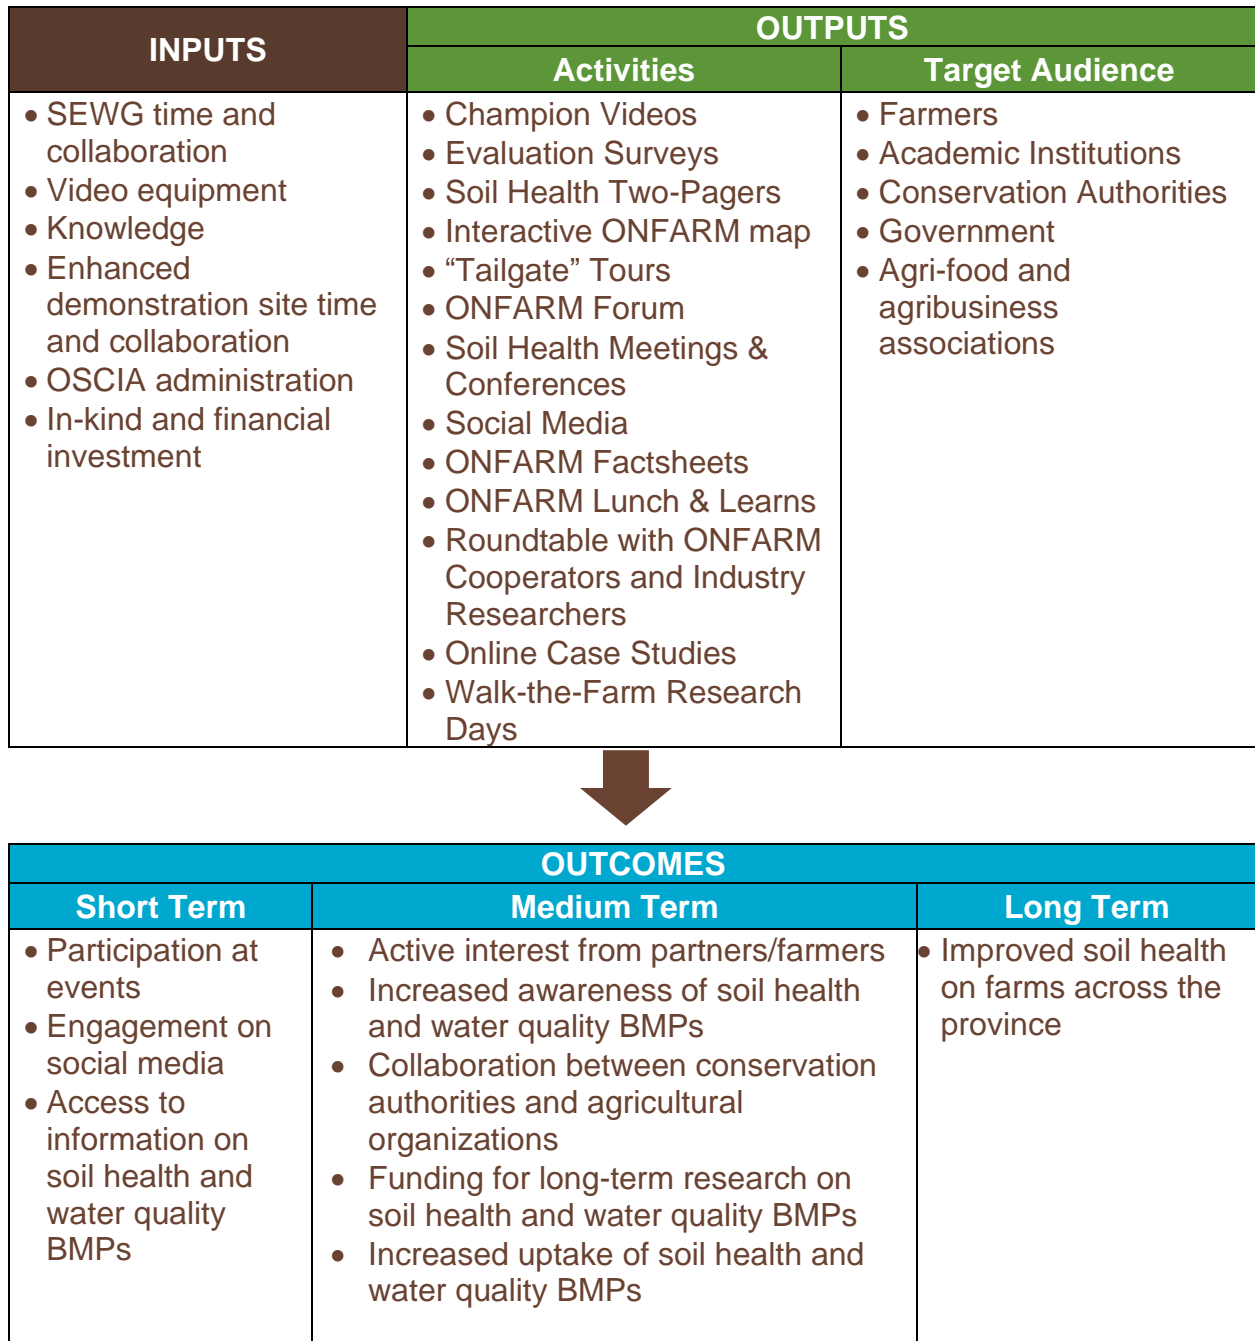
| INPUTS | OUTPUTS | |
|---|---|---|
| | Activities | Target Audience |
| • SEWG time and collaboration<br>• Video equipment<br>• Knowledge<br>• Enhanced demonstration site time and collaboration<br>• OSCIA administration<br>• In-kind and financial investment | • Champion Videos<br>• Evaluation Surveys<br>• Soil Health Two-Pagers<br>• Interactive ONFARM map<br>• “Tailgate” Tours<br>• ONFARM Forum<br>• Soil Health Meetings & Conferences<br>• Social Media<br>• ONFARM Factsheets<br>• ONFARM Lunch & Learns<br>• Roundtable with ONFARM Cooperators and Industry Researchers<br>• Online Case Studies<br>• Walk-the-Farm Research Days | • Farmers<br>• Academic Institutions<br>• Conservation Authorities<br>• Government<br>• Agri-food and agribusiness associations |

| OUTCOMES | | |
|---|---|---|
| Short Term | Medium Term | Long Term |
| • Participation at events<br>• Engagement on social media<br>• Access to information on soil health and water quality BMPs | • Active interest from partners/farmers<br>• Increased awareness of soil health and water quality BMPs<br>• Collaboration between conservation authorities and agricultural organizations<br>• Funding for long-term research on soil health and water quality BMPs<br>• Increased uptake of soil health and water quality BMPs | • Improved soil health on farms across the province |